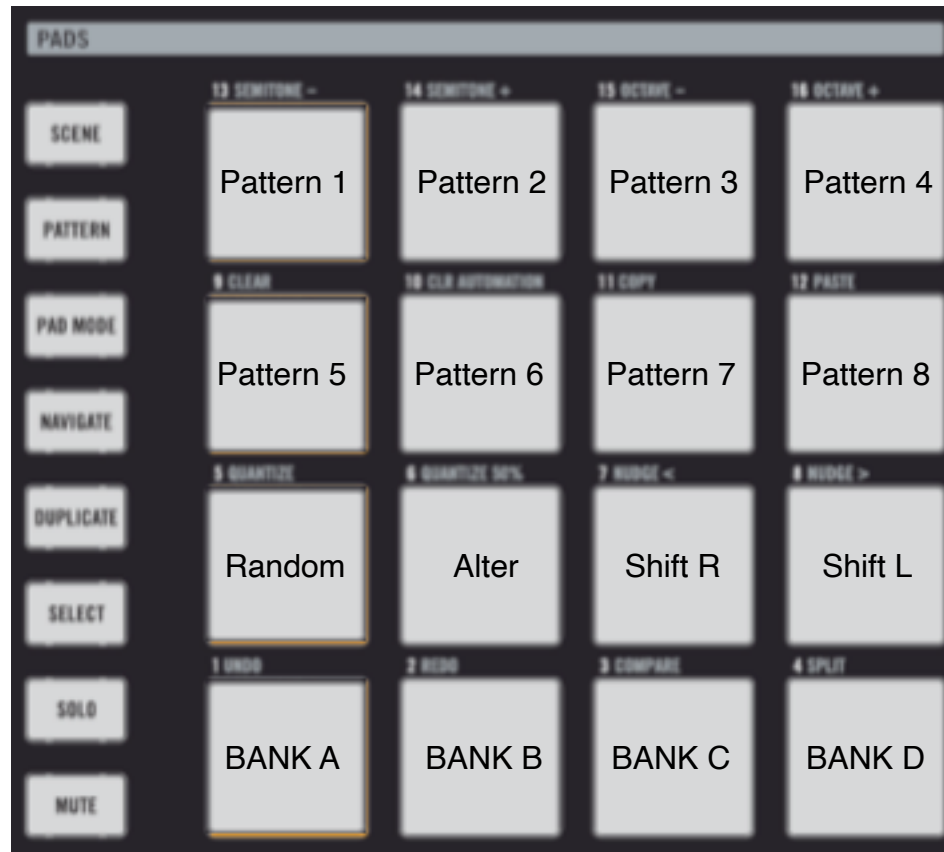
PADS

SCENE

PATTERN

PAD MODE

NAVIGATE

DUPLICATE

SELECT

SOLO

MUTE

13 SEMITONE –
Pattern 1

14 SEMITONE +
Pattern 2

15 OCTAVE –
Pattern 3

16 OCTAVE +
Pattern 4

9 CLEAR
Pattern 5

10 CLR AUTOMATION
Pattern 6

11 COPY
Pattern 7

12 PASTE
Pattern 8

5 QUANTIZE
Random

6 QUANTIZE 50%
Alter

7 NUDGE <
Shift R

8 NUDGE >
Shift L

1 UNDO
BANK A

2 REDO
BANK B

3 COMPARE
BANK C

4 SPLIT
BANK D